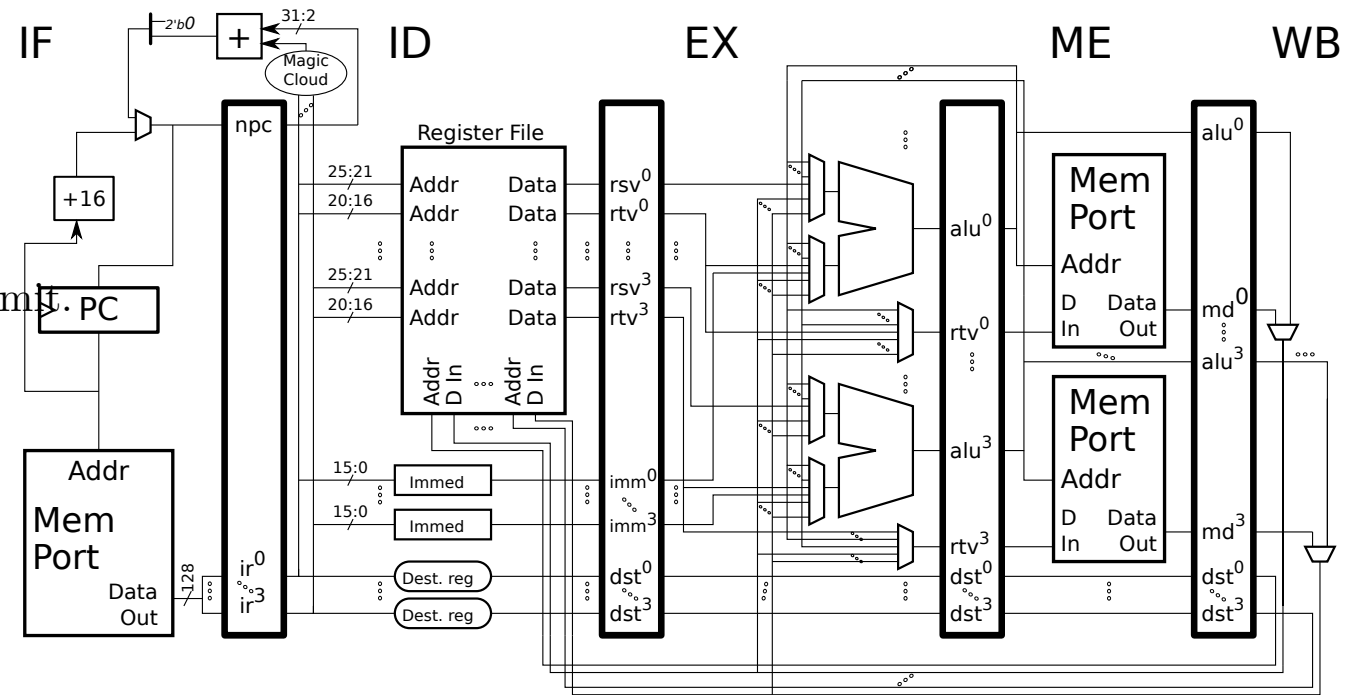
IF
ID
EX
ME
WB
2'b0
+
31:2
Magic Cloud
npc
+16
PC
Addr
Mem Port
Data Out
128
$ir^0$
$ir^3$
Register File
25:21
20:16
25:21
20:16
Addr
Addr
Addr
Addr
Data
Data
Data
Data
Addr D In
Addr D In
15:0
15:0
Immed
Immed
Dest. reg
Dest. reg
$rsv^0$
$rtv^0$
$rsv^3$
$rtv^3$
$imm^0$
$imm^3$
$dst^0$
$dst^3$
$alu^0$
$rtv^0$
$alu^3$
$rtv^3$
$dst^0$
$dst^3$
Mem Port
Addr
D In
Data Out
Mem Port
Addr
D In
Data Out
$alu^0$
$md^0$
$alu^3$
$md^3$
$dst^0$
$dst^3$